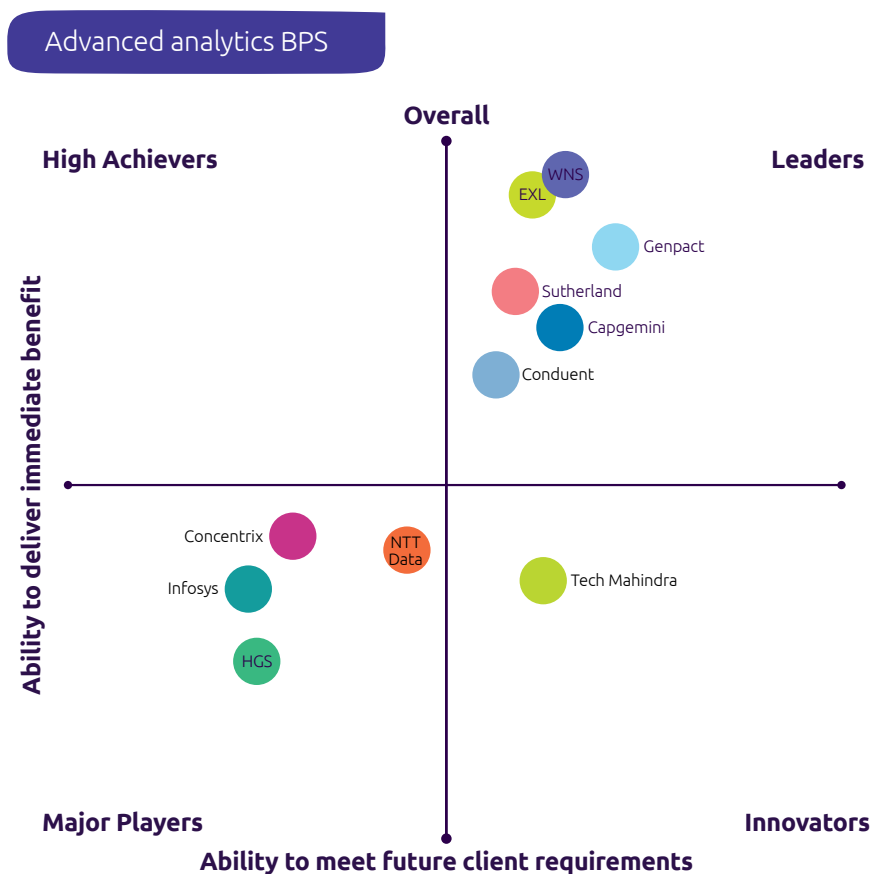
Advanced analytics BPS

Overall

High Achievers

Leaders

WNS

EXL

Genpact

Sutherland

Capgemini

Conduent

Ability to deliver immediate benefit

Concentrix

NTT Data

Infosys

Tech Mahindra

HGS

Major Players

Innovators

Ability to meet future client requirements